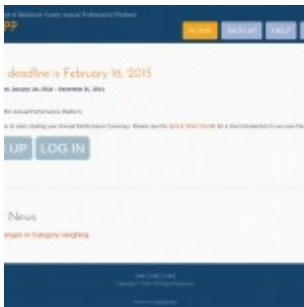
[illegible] Annual Performance Platform
pp
HOME SIGN UP HELP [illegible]
deadline is February 16, 2015
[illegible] January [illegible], 2014 - December 31, 2014
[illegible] Annual Performance Platform
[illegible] creating your Annual Performance Summary. Please see the Quick Start Guide for a brief introduction to our new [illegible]
UP LOG IN
News
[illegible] changes in Category weighting
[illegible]
Copyright © 2015 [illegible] All Rights Reserved
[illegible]